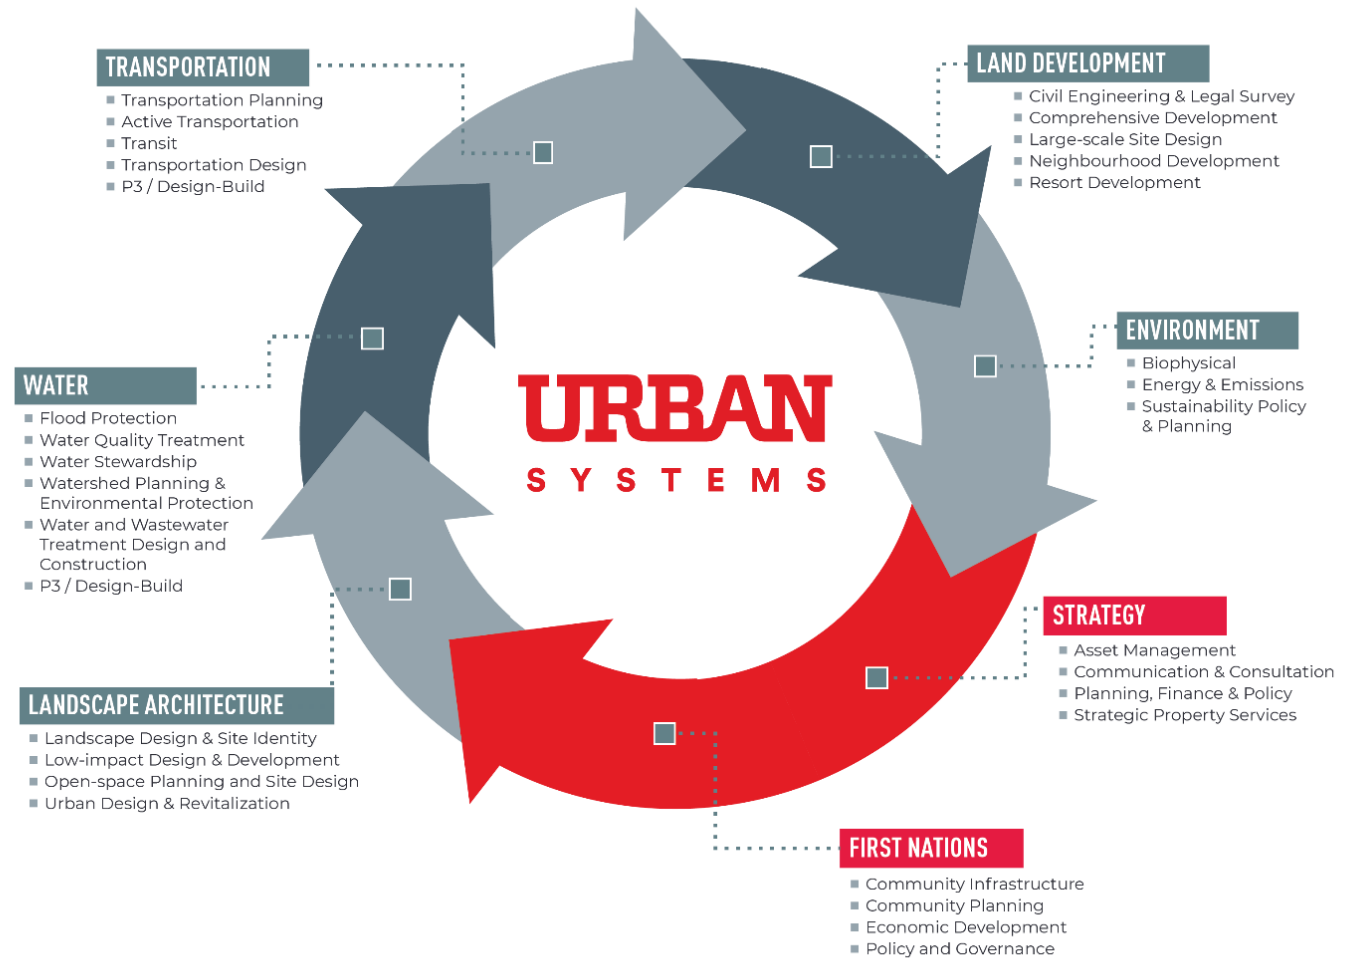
TRANSPORTATION
■ Transportation Planning
■ Active Transportation
■ Transit
■ Transportation Design
■ P3 / Design-Build

LAND DEVELOPMENT
■ Civil Engineering & Legal Survey
■ Comprehensive Development
■ Large-scale Site Design
■ Neighbourhood Development
■ Resort Development

ENVIRONMENT
■ Biophysical
■ Energy & Emissions
■ Sustainability Policy & Planning

WATER
■ Flood Protection
■ Water Quality Treatment
■ Water Stewardship
■ Watershed Planning & Environmental Protection
■ Water and Wastewater Treatment Design and Construction
■ P3 / Design-Build

URBAN
SYSTEMS

STRATEGY
■ Asset Management
■ Communication & Consultation
■ Planning, Finance & Policy
■ Strategic Property Services

LANDSCAPE ARCHITECTURE
■ Landscape Design & Site Identity
■ Low-impact Design & Development
■ Open-space Planning and Site Design
■ Urban Design & Revitalization

FIRST NATIONS
■ Community Infrastructure
■ Community Planning
■ Economic Development
■ Policy and Governance